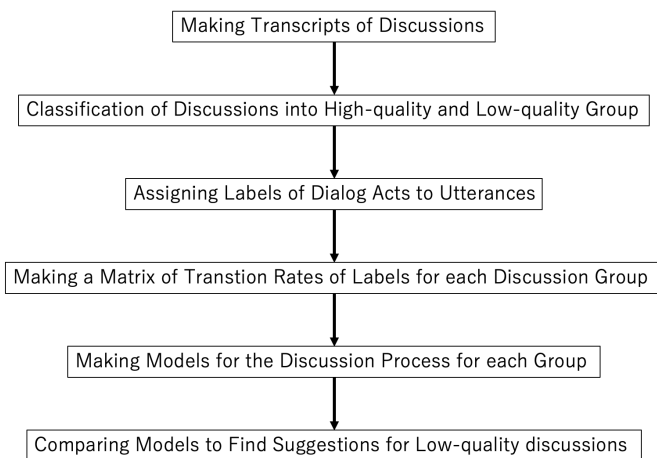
Making Transcripts of Discussions

Classification of Discussions into High-quality and Low-quality Group

Assigning Labels of Dialog Acts to Utterances

Making a Matrix of Transtion Rates of Labels for each Discussion Group

Making Models for the Discussion Process for each Group

Comparing Models to Find Suggestions for Low-quality discussions